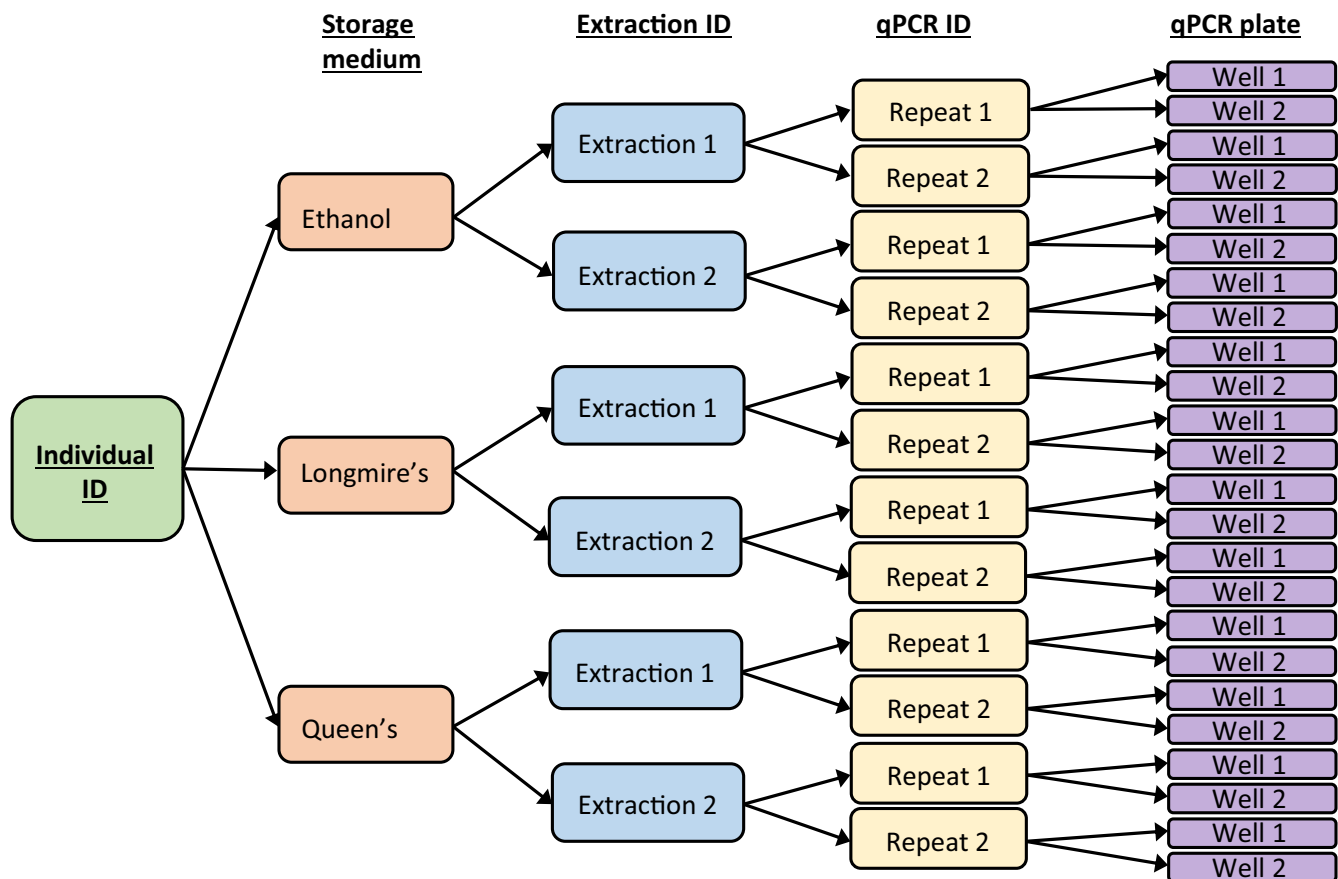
Storage medium

Extraction ID

qPCR ID

qPCR plate

Individual ID

Ethanol

Extraction 1

Repeat 1

Well 1

Well 2

Repeat 2

Well 1

Well 2

Extraction 2

Repeat 1

Well 1

Well 2

Repeat 2

Well 1

Well 2

Longmire's

Extraction 1

Repeat 1

Well 1

Well 2

Repeat 2

Well 1

Well 2

Extraction 2

Repeat 1

Well 1

Well 2

Repeat 2

Well 1

Well 2

Queen's

Extraction 1

Repeat 1

Well 1

Well 2

Repeat 2

Well 1

Well 2

Extraction 2

Repeat 1

Well 1

Well 2

Repeat 2

Well 1

Well 2